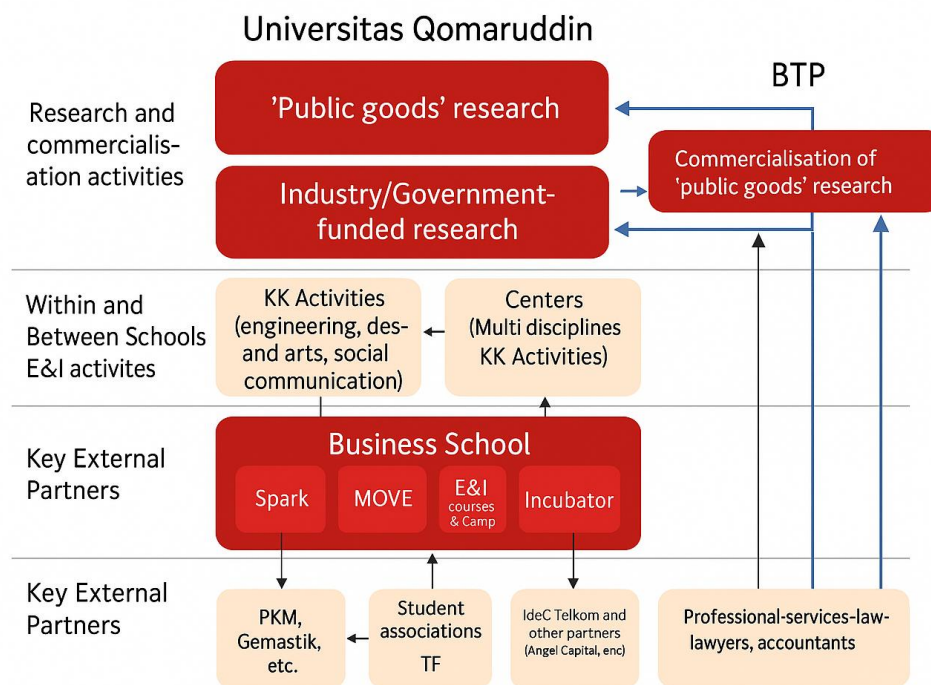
Universitas Qomaruddin

BTP

Research and commercialisation activities

'Public goods' research

Industry/Government-funded research

Commercialisation of 'public goods' research

Within and Between Schools E&I activites

KK Activities (engineering, des-and arts, social communication)

Centers (Multi disciplines KK Activities)

Key External Partners

Business School

Spark

MOVE

E&I courses & Camp

Incubator

Key External Partners

PKM, Gemastik, etc.

Student associations TF

IdeC Telkom and other partners (Angel Capital, enc)

Professional-services-law-lawyers, accountants